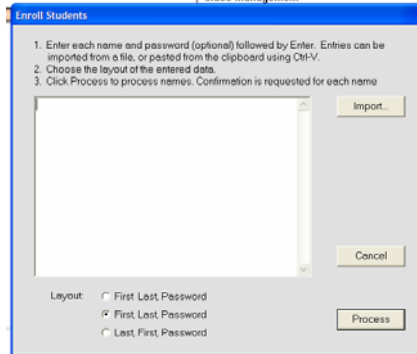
Enroll Students

1. Enter each name and password (optional) followed by Enter. Entries can be imported from a file, or pasted from the clipboard using Ctrl-V.
2. Choose the layout of the entered data.
3. Click Process to process names. Confirmation is requested for each name

Import...

Cancel

Layout: First Last, Password
First, Last, Password
Last, First, Password

Process